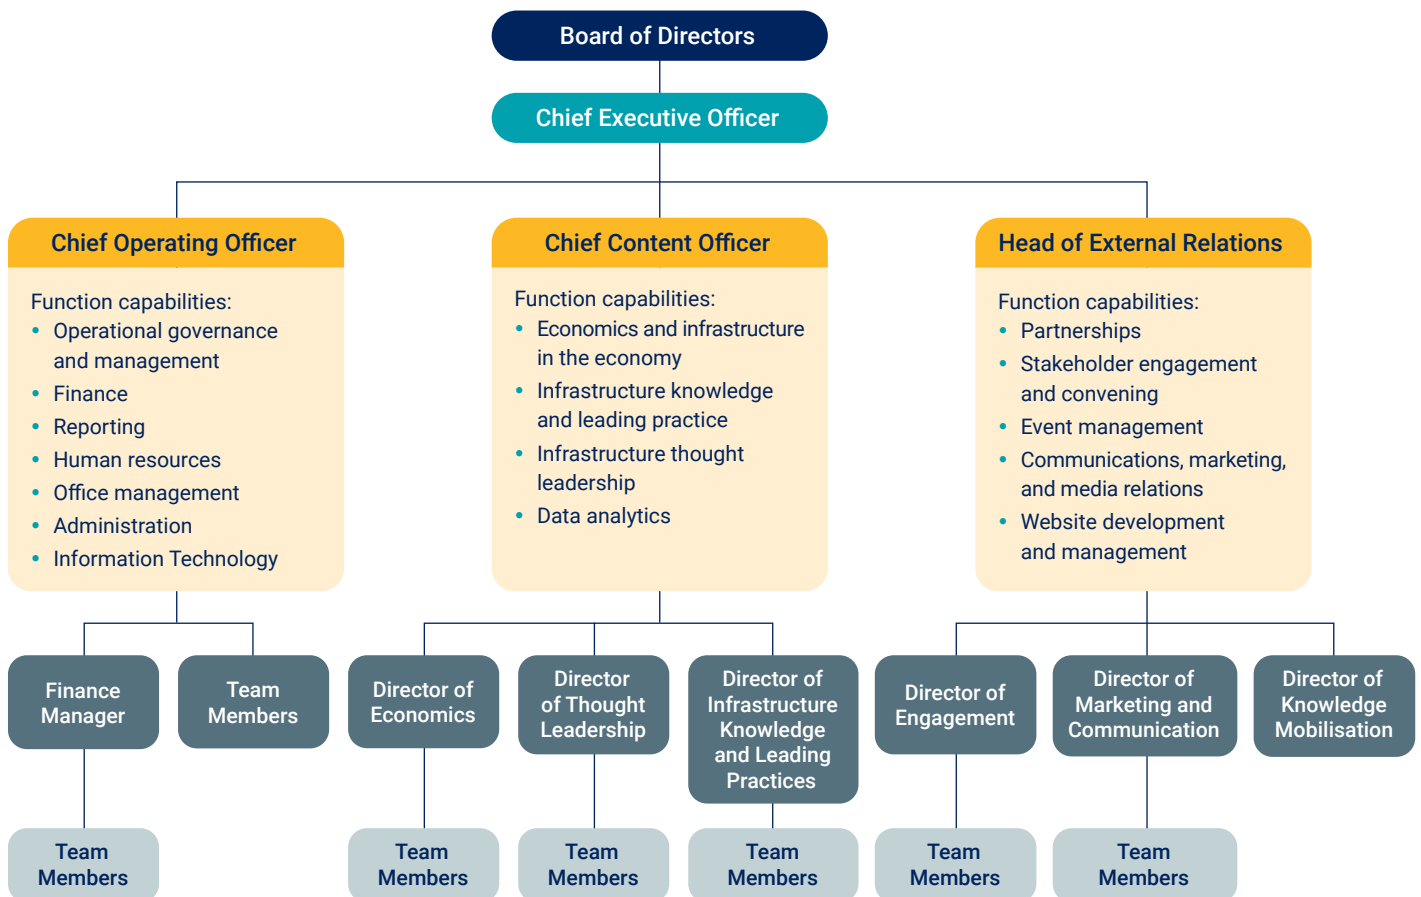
Board of Directors

Chief Executive Officer

Chief Operating Officer

Function capabilities:
- Operational governance and management
- Finance
- Reporting
- Human resources
- Office management
- Administration
- Information Technology

Chief Content Officer

Function capabilities:
- Economics and infrastructure in the economy
- Infrastructure knowledge and leading practice
- Infrastructure thought leadership
- Data analytics

Head of External Relations

Function capabilities:
- Partnerships
- Stakeholder engagement and convening
- Event management
- Communications, marketing, and media relations
- Website development and management

Finance Manager

Team Members

Director of Economics

Director of Thought Leadership

Director of Infrastructure Knowledge and Leading Practices

Director of Engagement

Director of Marketing and Communication

Director of Knowledge Mobilisation

Team Members

Team Members

Team Members

Team Members

Team Members

Team Members